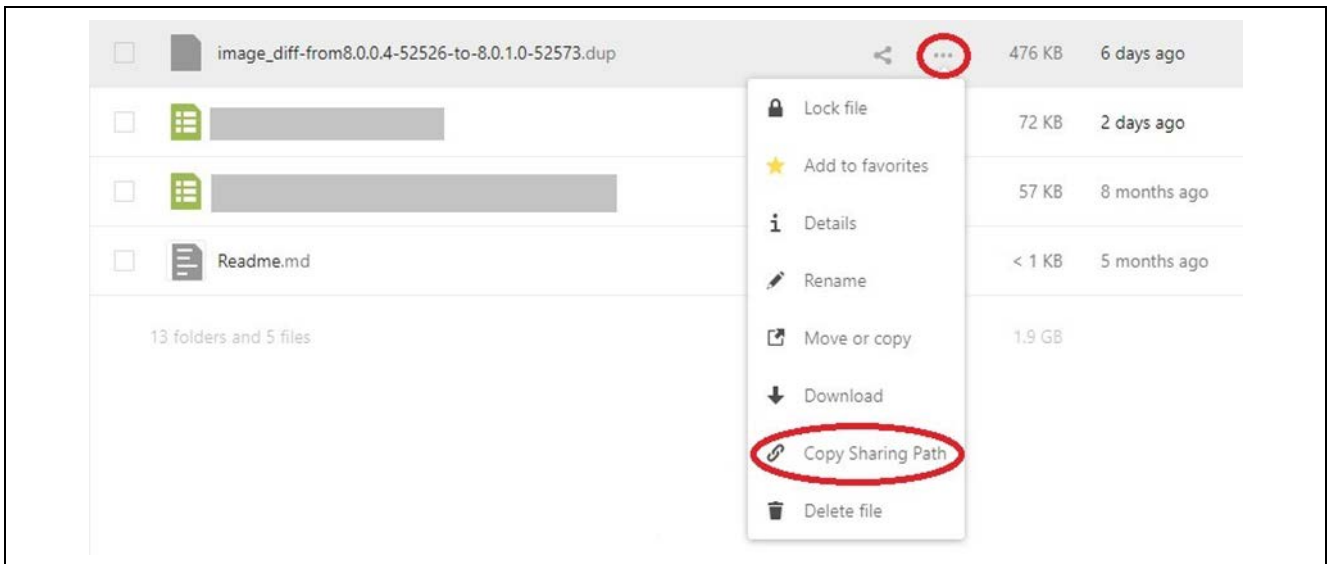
image_diff-from8.0.0.4-52526-to-8.0.1.0-52573.dup ... 476 KB 6 days ago

72 KB 2 days ago

57 KB 8 months ago

Readme.md < 1 KB 5 months ago

13 folders and 5 files 1.9 GB

Lock file
Add to favorites
Details
Rename
Move or copy
Download
Copy Sharing Path
Delete file